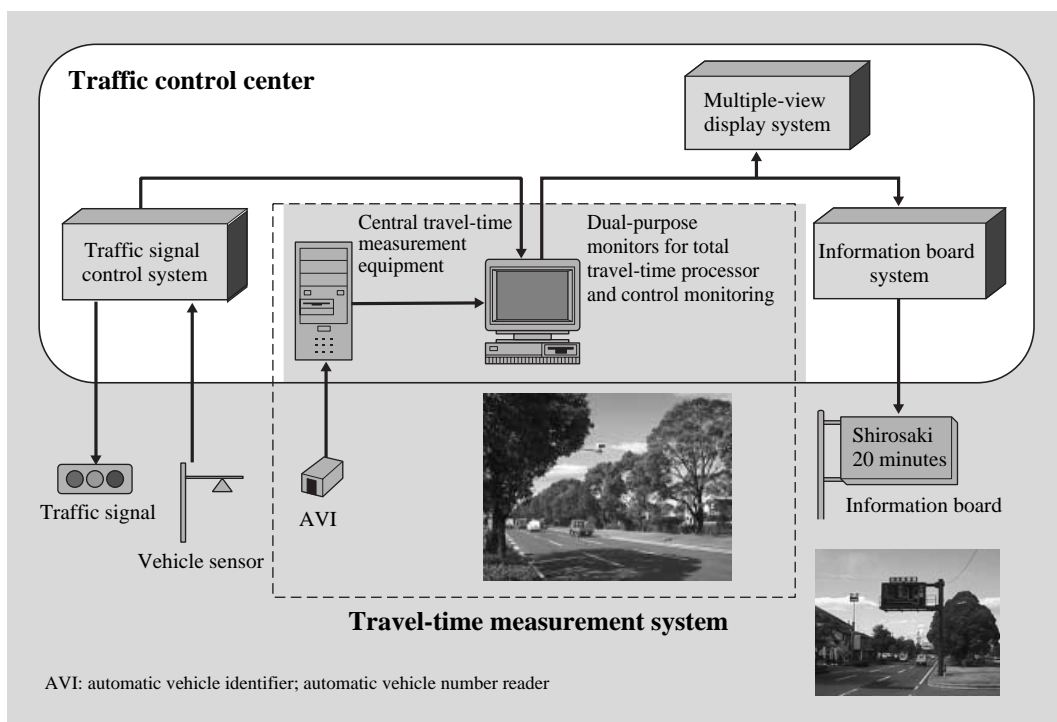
Traffic control center

Multiple-view display system

Traffic signal control system

Central travel-time measurement equipment

Dual-purpose monitors for total travel-time processor and control monitoring

Information board system

Shirosaki 20 minutes

Information board

Traffic signal

Vehicle sensor

AVI

Travel-time measurement system

AVI: automatic vehicle identifier; automatic vehicle number reader